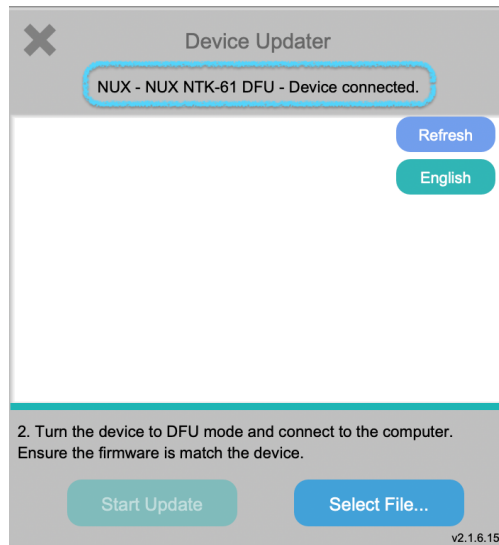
Device Updater

NUX - NUX NTK-61 DFU - Device connected.

Refresh

English

2. Turn the device to DFU mode and connect to the computer. Ensure the firmware is match the device.

Start Update

Select File...

v2.1.6.15